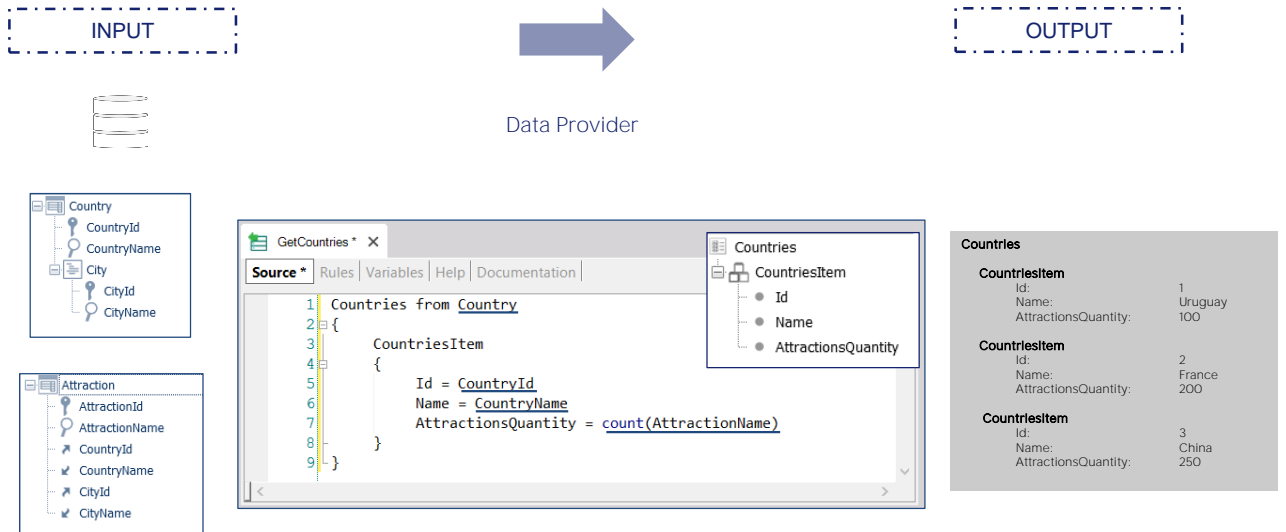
INPUT

OUTPUT

Data Provider

Country
CountryId
CountryName
City
CityId
CityName

Attraction
AttractionId
AttractionName
CountryId
CountryName
CityId
CityName

GetCountries * ✕

Source * | Rules | Variables | Help | Documentation

1 Countries from Country
2 {
3 CountriesItem
4 {
5 Id = CountryId
6 Name = CountryName
7 AttractionsQuantity = count(AttractionName)
8 }
9 }

Countries
CountriesItem
Id
Name
AttractionsQuantity

Countries

CountriesItem
Id: 1
Name: Uruguay
AttractionsQuantity: 100

CountriesItem
Id: 2
Name: France
AttractionsQuantity: 200

CountriesItem
Id: 3
Name: China
AttractionsQuantity: 250